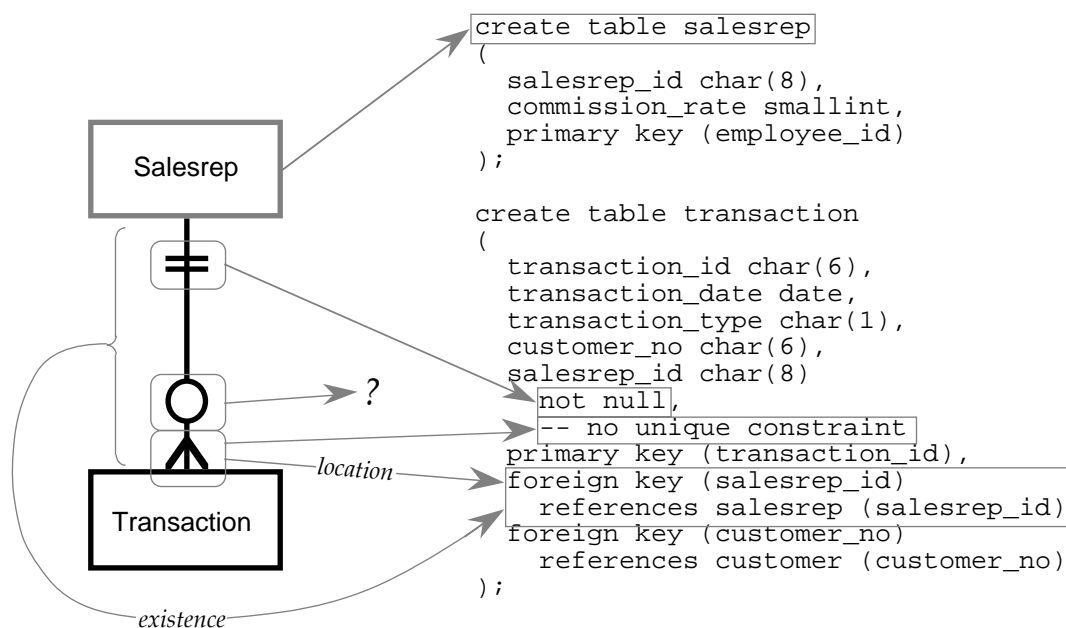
Salesrep

Transaction

?

location

existence

create table salesrep
(
  salesrep_id char(8),
  commission_rate smallint,
  primary key (employee_id)
);

create table transaction
(
  transaction_id char(6),
  transaction_date date,
  transaction_type char(1),
  customer_no char(6),
  salesrep_id char(8)
  not null,
  -- no unique constraint
  primary key (transaction_id),
  foreign key (salesrep_id)
    references salesrep (salesrep_id)
  foreign key (customer_no)
    references customer (customer_no)
);